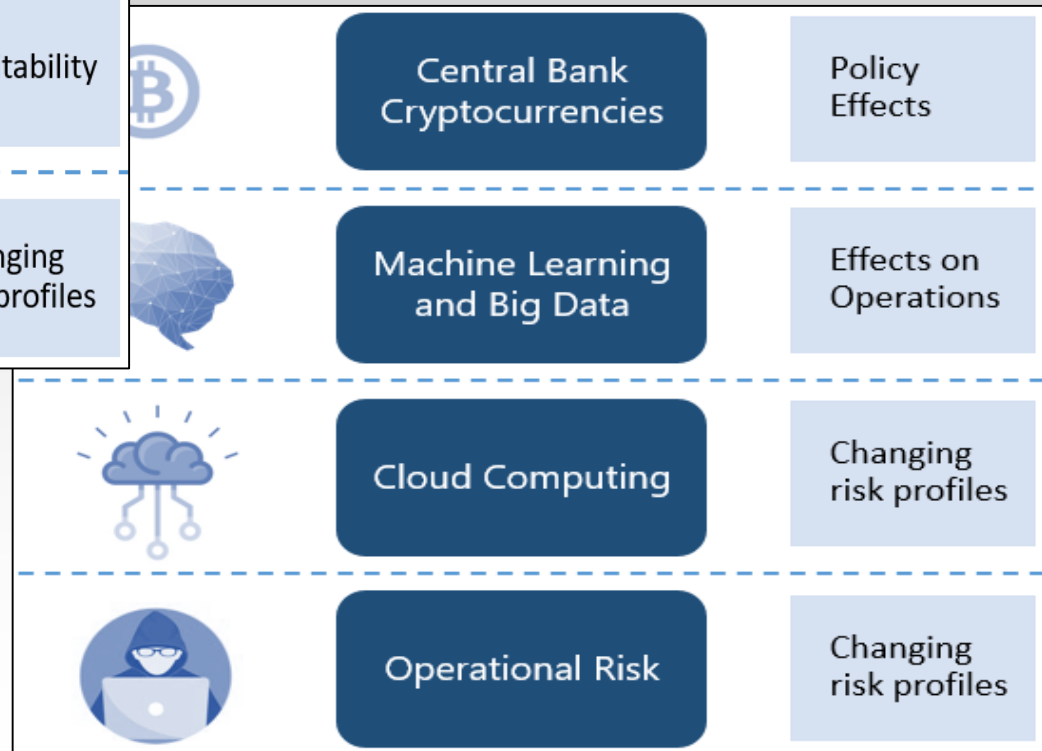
tability

nging
profiles

Central Bank Cryptocurrencies

Policy Effects

Machine Learning and Big Data

Effects on Operations

Cloud Computing

Changing risk profiles

Operational Risk

Changing risk profiles